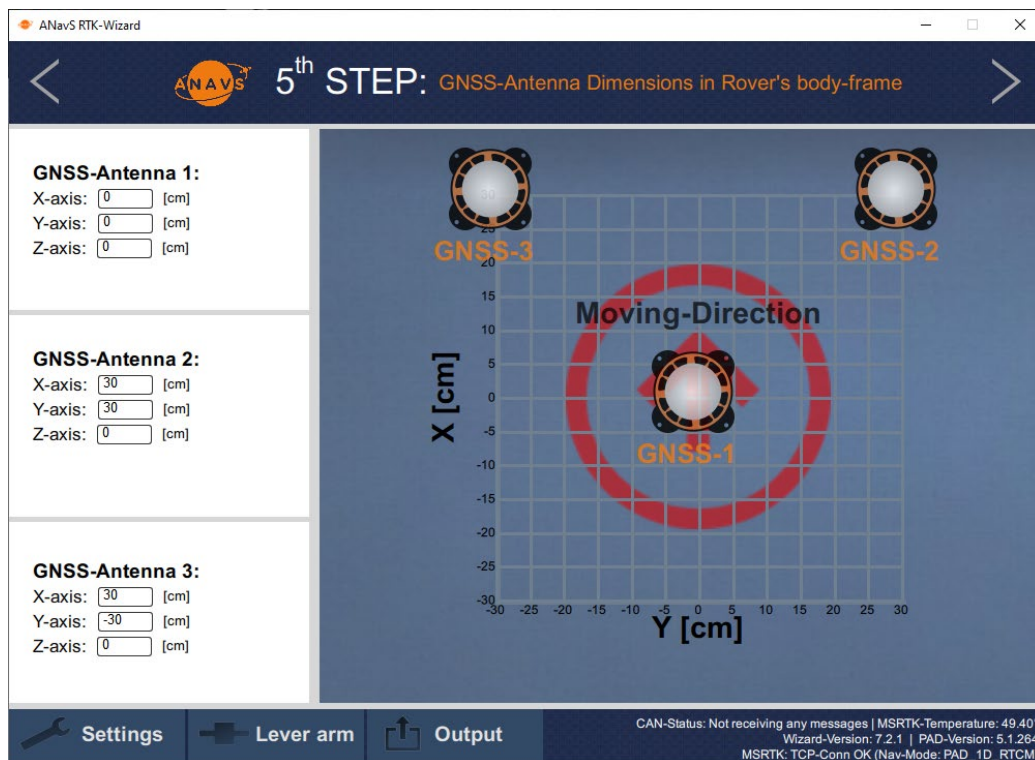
ANavS RTK-Wizard

ANAVS 5$^{th}$ STEP: GNSS-Antenna Dimensions in Rover's body-frame

GNSS-Antenna 1:
X-axis: 0 [cm]
Y-axis: 0 [cm]
Z-axis: 0 [cm]

GNSS-Antenna 2:
X-axis: 30 [cm]
Y-axis: 30 [cm]
Z-axis: 0 [cm]

GNSS-Antenna 3:
X-axis: 30 [cm]
Y-axis: -30 [cm]
Z-axis: 0 [cm]

GNSS-3
GNSS-2
Moving-Direction
GNSS-1

X [cm]
20
15
10
5
0
-5
-10
-15
-20
-25
-30

-30 -25 -20 -15 -10 -5 0 5 10 15 20 25 30
Y [cm]

Settings
Lever arm
Output

CAN-Status: Not receiving any messages | MSRTK-Temperature: 49.40
Wizard-Version: 7.2.1 | PAD-Version: 5.1.264
MSRTK: TCP-Conn OK (Nav-Mode: PAD_1D_RTCM